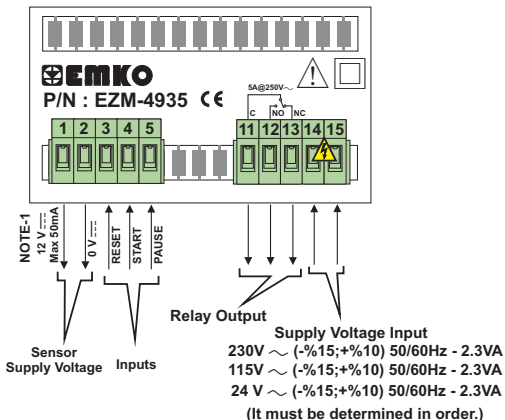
EMKO
P/N : EZM-4935 CE

5A@250V ~
C NO NC

1 2 3 4 5
11 12 13 14 15

NOTE-1
12 V ⎓
Max 50mA
0 V ⎓
RESET
START
PAUSE

Relay Output

Sensor Supply Voltage
Inputs

Supply Voltage Input
230V ~ (-%15;+%10) 50/60Hz - 2.3VA
115V ~ (-%15;+%10) 50/60Hz - 2.3VA
24 V ~ (-%15;+%10) 50/60Hz - 2.3VA
(It must be determined in order.)